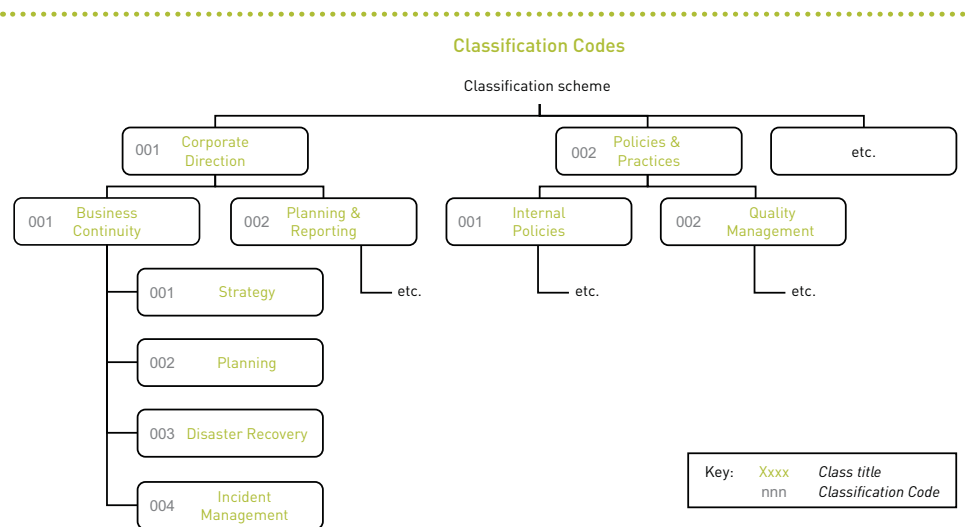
Classification Codes

Classification scheme

001 Corporate Direction

002 Policies & Practices

etc.

001 Business Continuity

002 Planning & Reporting

001 Internal Policies

002 Quality Management

001 Strategy

etc.

etc.

etc.

002 Planning

003 Disaster Recovery

004 Incident Management

Key: Xxxx *Class title*
nnn *Classification Code*